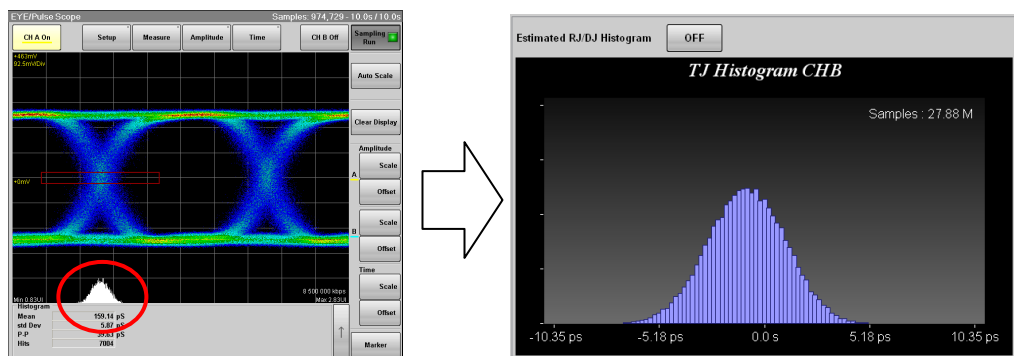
EYE/Pulse Scope

Samples: 974,729 - 10.0s / 10.0s

CH A On

Setup

Measure

Amplitude

Time

CH B Off

Sampling Run

+463mV
92.5mV/Div

Auto Scale

Clear Display

Amplitude

Scale

Offset

Scale

Offset

Time

Scale

Offset

Marker

+0mV

A

B

Min 0.83UI

8 500 000 kbps
Max 2.83UI

Histogram

Mean 159.14 pS

std Dev 5.87 pS

P-P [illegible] pS

Hits 7004

Estimated RJ/DJ Histogram

OFF

TJ Histogram CHB

Samples : 27.88 M

-10.35 ps

-5.18 ps

0.0 s

5.18 ps

10.35 ps